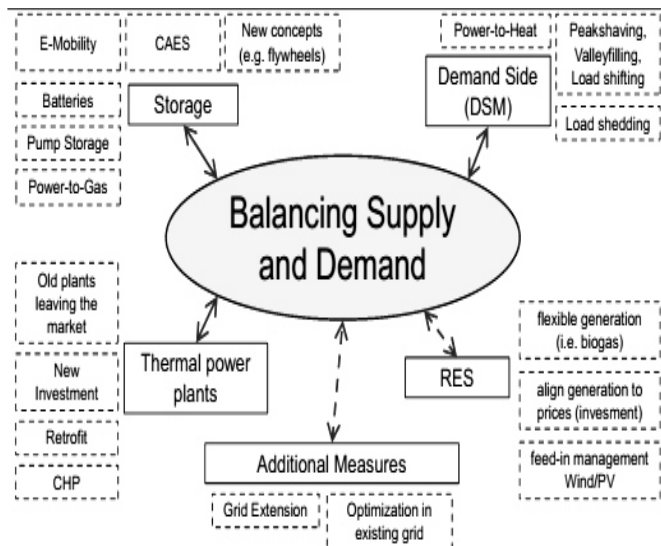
E-Mobility

CAES

New concepts (e.g. flywheels)

Power-to-Heat

Peakshaving, Valleyfilling, Load shifting

Batteries

Storage

Demand Side (DSM)

Load shedding

Pump Storage

Power-to-Gas

Balancing Supply and Demand

Old plants leaving the market

flexible generation (i.e. biogas)

New Investment

Thermal power plants

RES

align generation to prices (invesment)

Retrofit

CHP

Additional Measures

feed-in management Wind/PV

Grid Extension

Optimization in existing grid